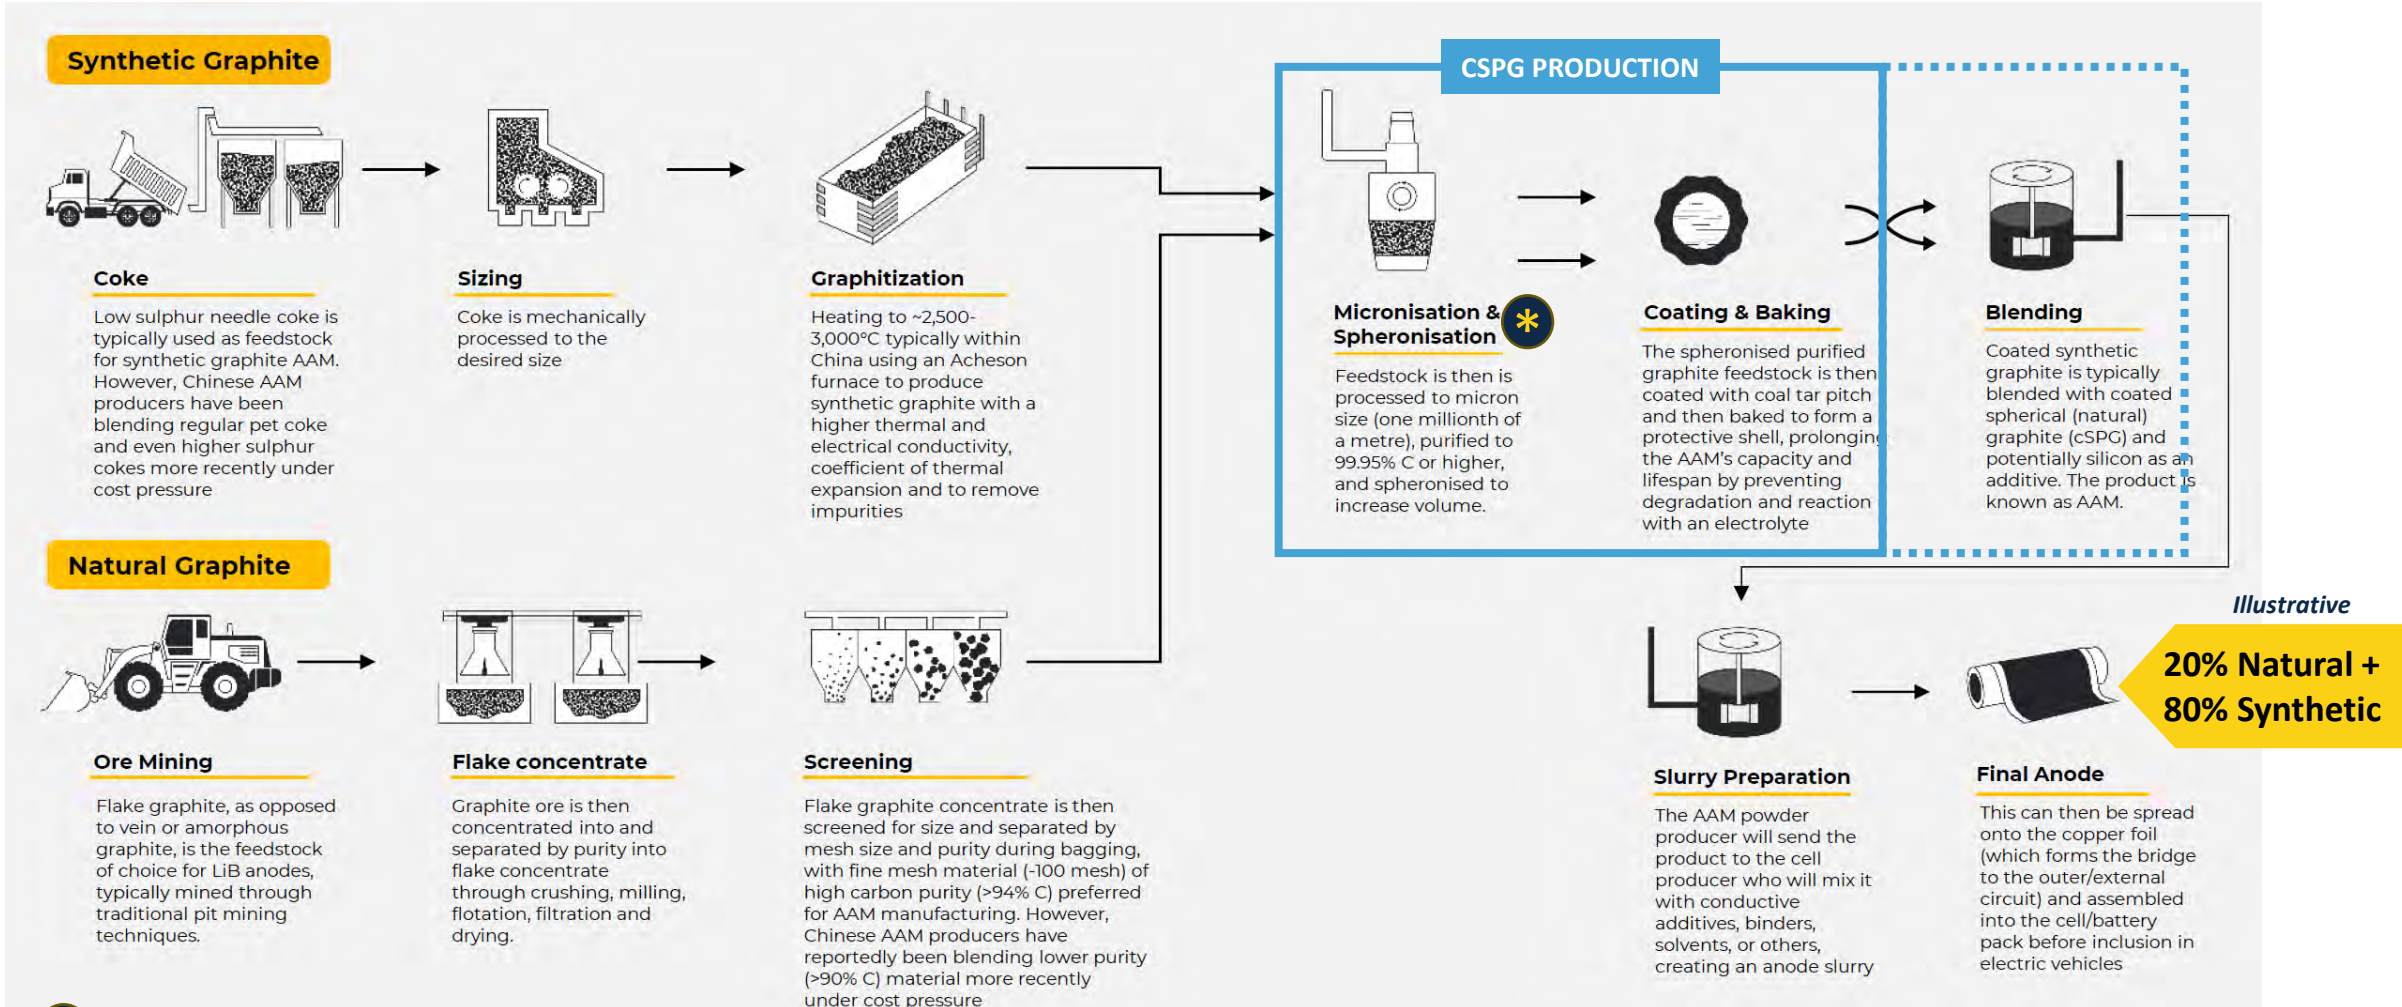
Synthetic Graphite

Coke

Low sulphur needle coke is typically used as feedstock for synthetic graphite AAM. However, Chinese AAM producers have been blending regular pet coke and even higher sulphur cokes more recently under cost pressure

Sizing

Coke is mechanically processed to the desired size

Graphitization

Heating to ~2,500-3,000°C typically within China using an Acheson furnace to produce synthetic graphite with a higher thermal and electrical conductivity, coefficient of thermal expansion and to remove impurities

CSPG PRODUCTION

Micronisation & Spheronisation *

Feedstock is then is processed to micron size (one millionth of a metre), purified to 99.95% C or higher, and spheronised to increase volume.

Coating & Baking

The spheronised purified graphite feedstock is then coated with coal tar pitch and then baked to form a protective shell, prolonging the AAM's capacity and lifespan by preventing degradation and reaction with an electrolyte

Blending

Coated synthetic graphite is typically blended with coated spherical (natural) graphite (cSPG) and potentially silicon as an additive. The product is known as AAM.

Natural Graphite

Ore Mining

Flake graphite, as opposed to vein or amorphous graphite, is the feedstock of choice for LiB anodes, typically mined through traditional pit mining techniques.

Flake concentrate

Graphite ore is then concentrated into and separated by purity into flake concentrate through crushing, milling, flotation, filtration and drying.

Screening

Flake graphite concentrate is then screened for size and separated by mesh size and purity during bagging, with fine mesh material (-100 mesh) of high carbon purity (>94% C) preferred for AAM manufacturing. However, Chinese AAM producers have reportedly been blending lower purity (>90% C) material more recently under cost pressure

Illustrative

Slurry Preparation

The AAM powder producer will send the product to the cell producer who will mix it with conductive additives, binders, solvents, or others, creating an anode slurry

Final Anode

This can then be spread onto the copper foil (which forms the bridge to the outer/external circuit) and assembled into the cell/battery pack before inclusion in electric vehicles

20% Natural + 80% Synthetic